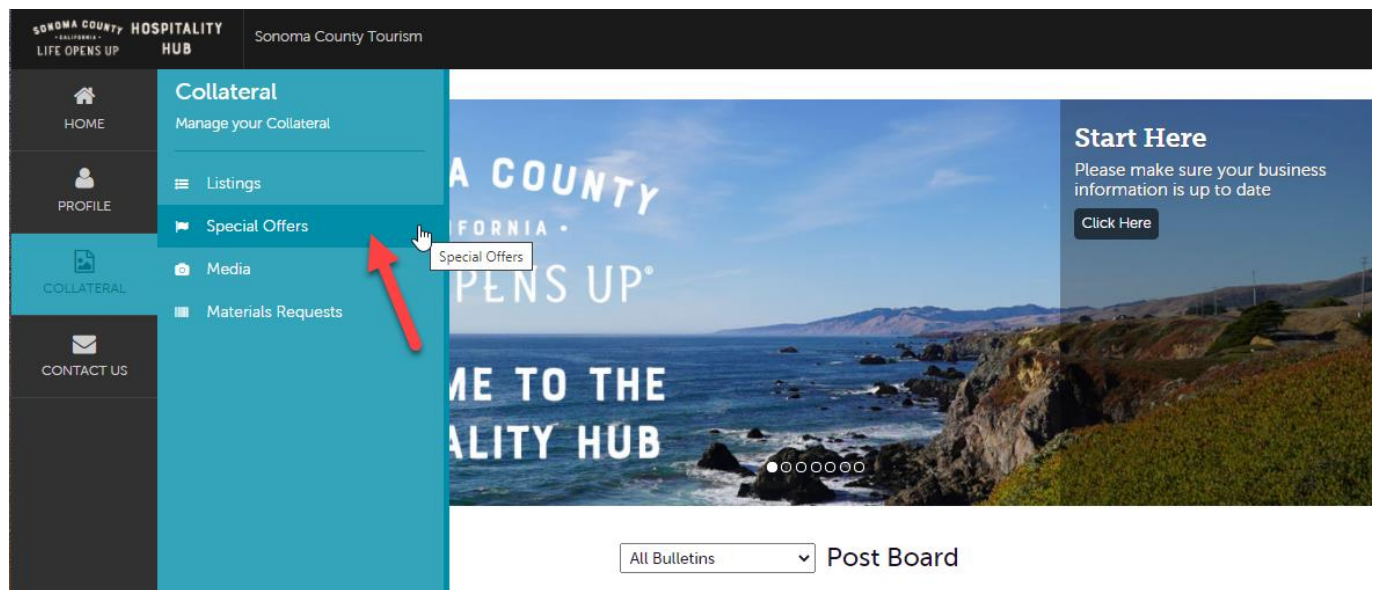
SONOMA COUNTY · CALIFORNIA · LIFE OPENS UP HOSPITALITY HUB

Sonoma County Tourism

HOME

PROFILE

COLLATERAL

CONTACT US

Collateral
Manage your Collateral

Listings

Special Offers

Media

Materials Requests

Special Offers

A COUNTY
IFORNIA ·
PENS UP®

ME TO THE
ALITY HUB

Start Here
Please make sure your business information is up to date

Click Here

All Bulletins

Post Board